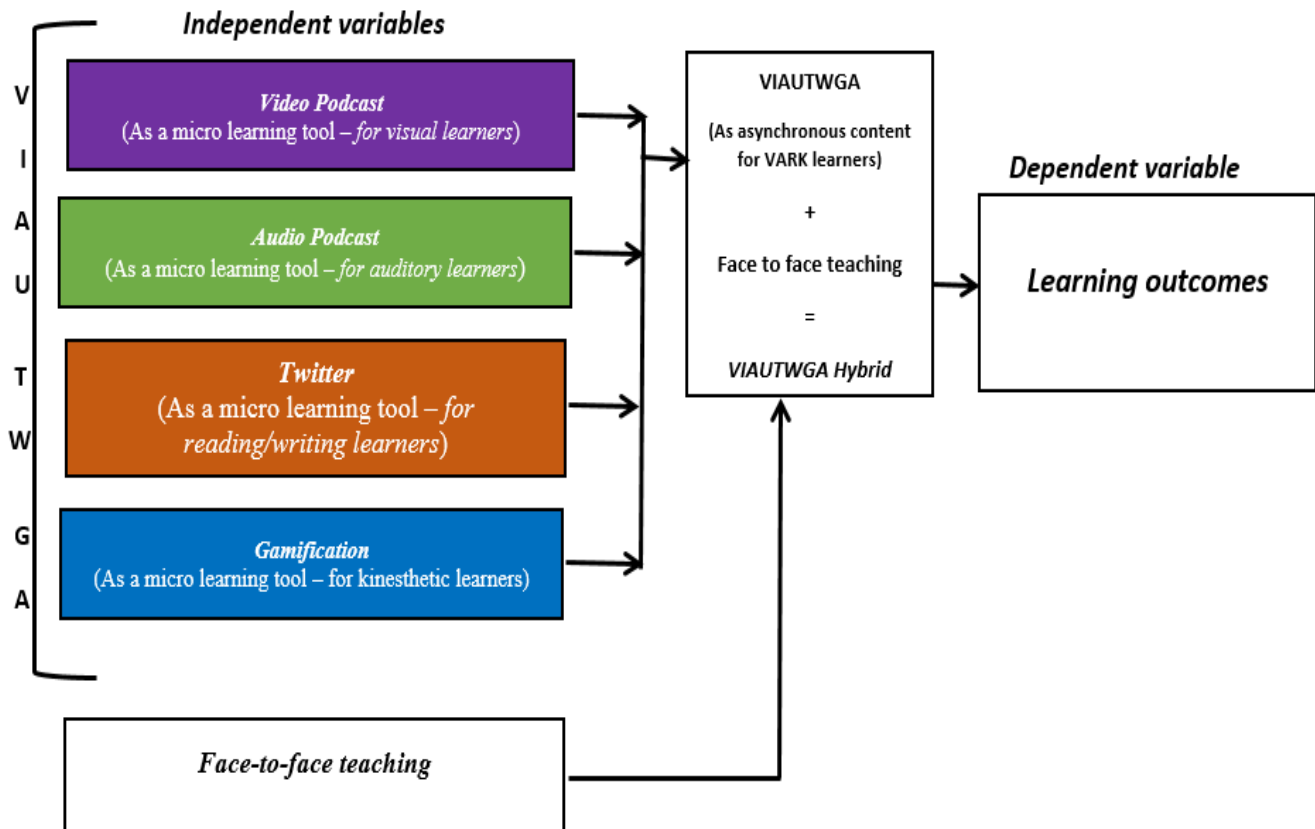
Independent variables

V
I
A
U
T
W
G
A

Video Podcast
(As a micro learning tool – for visual learners)

Audio Podcast
(As a micro learning tool – for auditory learners)

Twitter
(As a micro learning tool – for reading/writing learners)

Gamification
(As a micro learning tool – for kinesthetic learners)

VIAUTWGA

(As asynchronous content for VARK learners)

+

Face to face teaching

=

VIAUTWGA Hybrid

Dependent variable

Learning outcomes

Face-to-face teaching